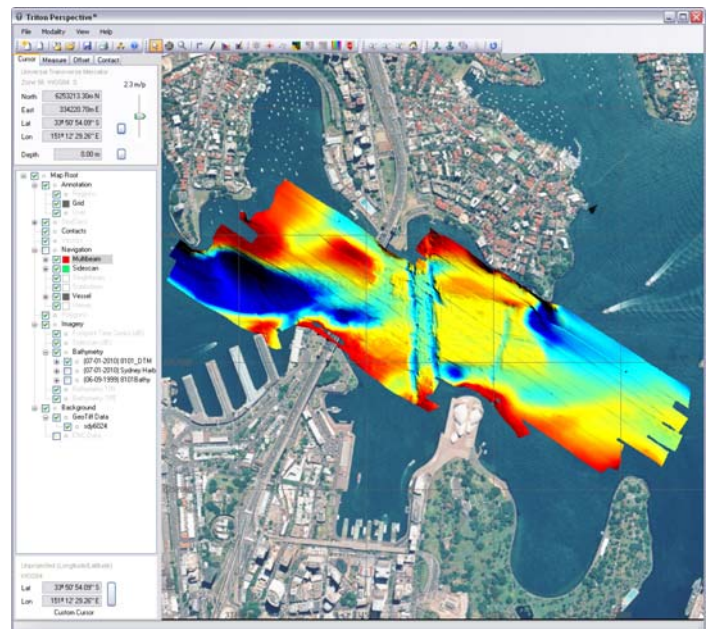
Triton Perspective*

File Modality View Help

Cursor Measure Offset Contact

Universal Transverse Mercator
Zone 56 WGS84 S

2.3 m/p

North 6253213.30m N
East 334220.70m E
Lat 33º 50' 54.09" S
Lon 151º 12' 29.26" E

Depth 0.00 m

Map Root
Annotation
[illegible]
Grid
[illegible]
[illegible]
Contacts
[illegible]
Navigation
Multibeam
Sidescan
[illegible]
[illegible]
Vessel
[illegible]
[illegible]
Imagery
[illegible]
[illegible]
Bathymetry
(07-01-2010) 0101_DTM
(07-01-2010) Sydney Harb
(06-05-1999) 0101Bathy
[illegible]
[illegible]
Background
GeoTiff Data
sdy6024
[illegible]

Unprojected (Longitude/Latitude)
WGS84

Lat 33º 50' 54.09" S
Lon 151º 12' 29.26" E

Custom Cursor